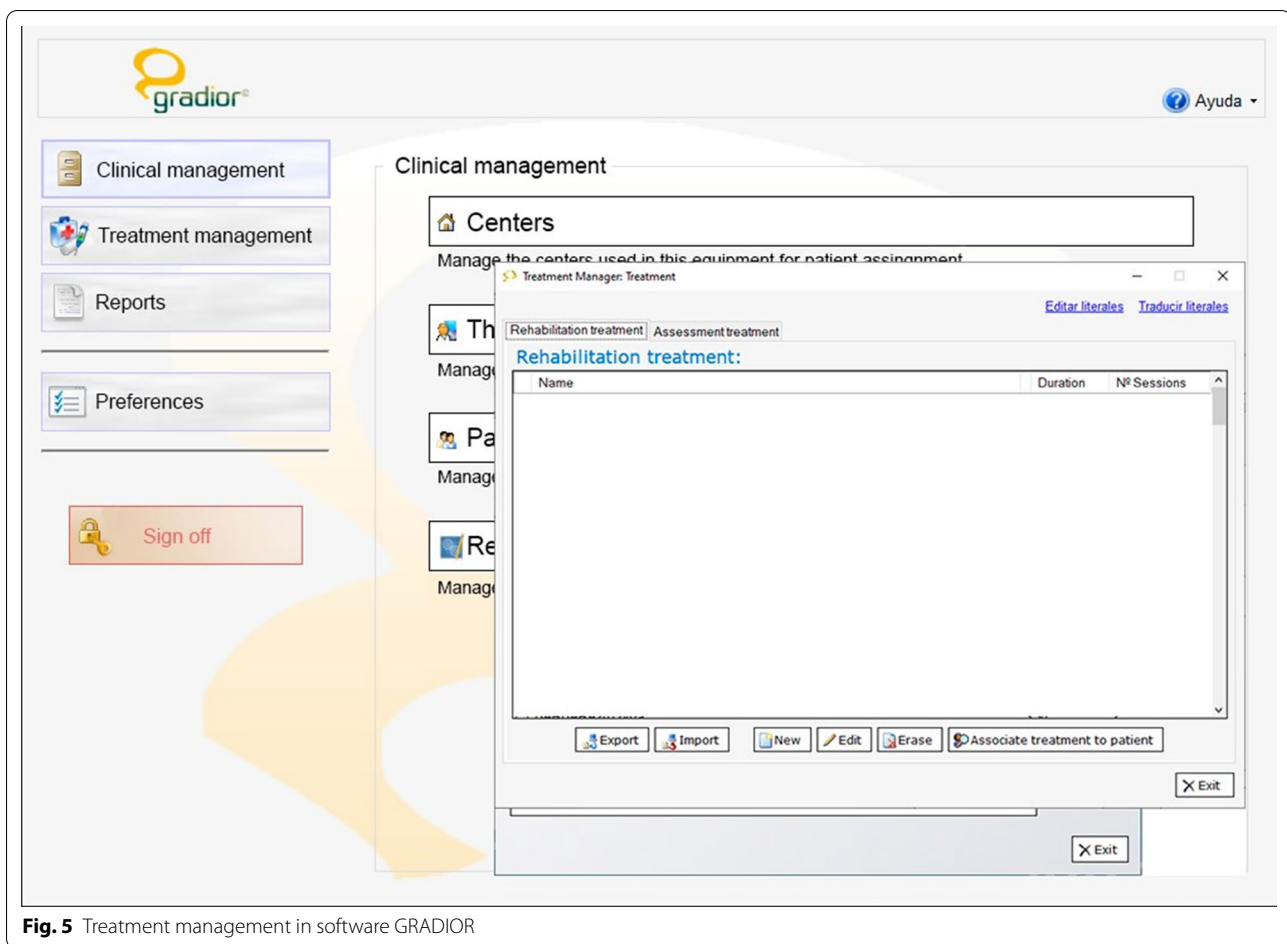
gradior®

Ayuda

Clinical management

Treatment management

Reports

Preferences

Sign off

Clinical management

Centers

Manage the centers used in this equipment for patient assignment

Th

Manag

Pa

Manag

Re

Manag

Treatment Manager: Treatment

Editar literales Traducir literales

Rehabilitation treatment Assessment treatment

Rehabilitation treatment:

| Name | Duration | Nº Sessions |
|---|---|---|

Export Import New Edit Erase Associate treatment to patient

Exit

Exit

**Fig. 5** Treatment management in software GRADIOR